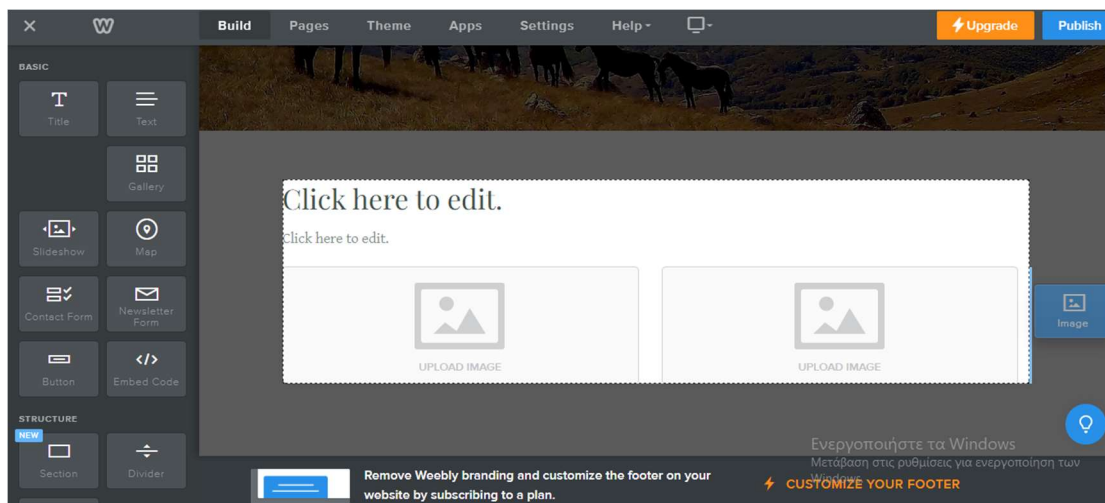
Build Pages Theme Apps Settings Help

Upgrade Publish

BASIC

Title

Text

Gallery

Slideshow

Map

Contact Form

Newsletter Form

Button

Embed Code

STRUCTURE

NEW

Section

Divider

Click here to edit.

Click here to edit.

UPLOAD IMAGE

UPLOAD IMAGE

Image

Ενεργοποιήστε τα Windows

Μετάβαση στις ρυθμίσεις για ενεργοποίηση των Windows.

Remove Weebly branding and customize the footer on your website by subscribing to a plan.

CUSTOMIZE YOUR FOOTER